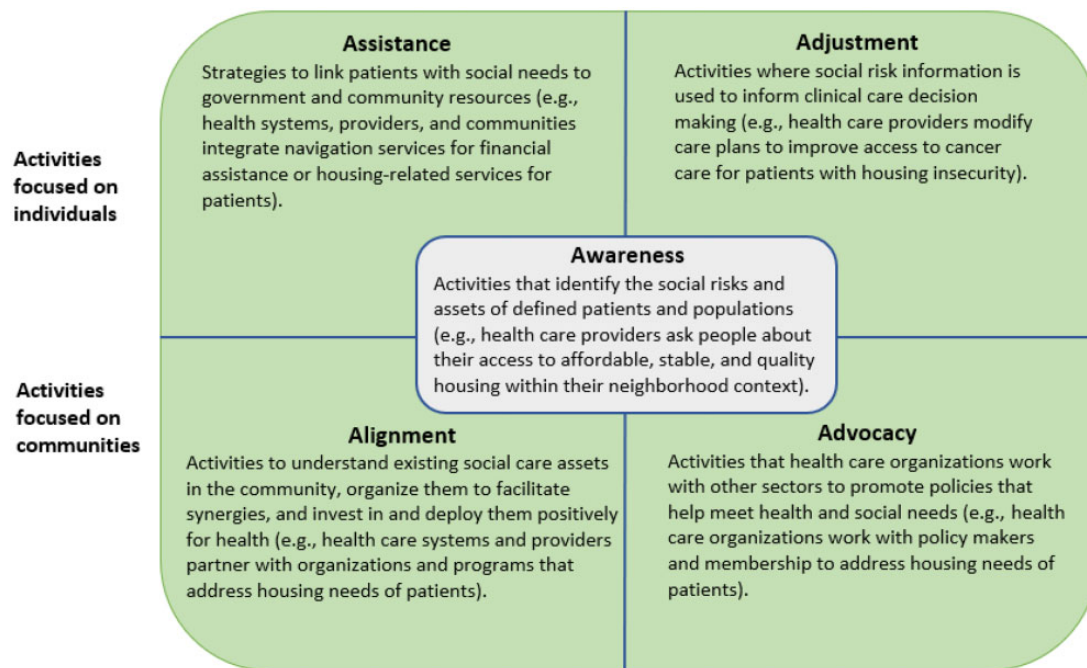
Activities focused on individuals

Activities focused on communities

Assistance
Strategies to link patients with social needs to government and community resources (e.g., health systems, providers, and communities integrate navigation services for financial assistance or housing-related services for patients).

Adjustment
Activities where social risk information is used to inform clinical care decision making (e.g., health care providers modify care plans to improve access to cancer care for patients with housing insecurity).

Awareness
Activities that identify the social risks and assets of defined patients and populations (e.g., health care providers ask people about their access to affordable, stable, and quality housing within their neighborhood context).

Alignment
Activities to understand existing social care assets in the community, organize them to facilitate synergies, and invest in and deploy them positively for health (e.g., health care systems and providers partner with organizations and programs that address housing needs of patients).

Advocacy
Activities that health care organizations work with other sectors to promote policies that help meet health and social needs (e.g., health care organizations work with policy makers and membership to address housing needs of patients).